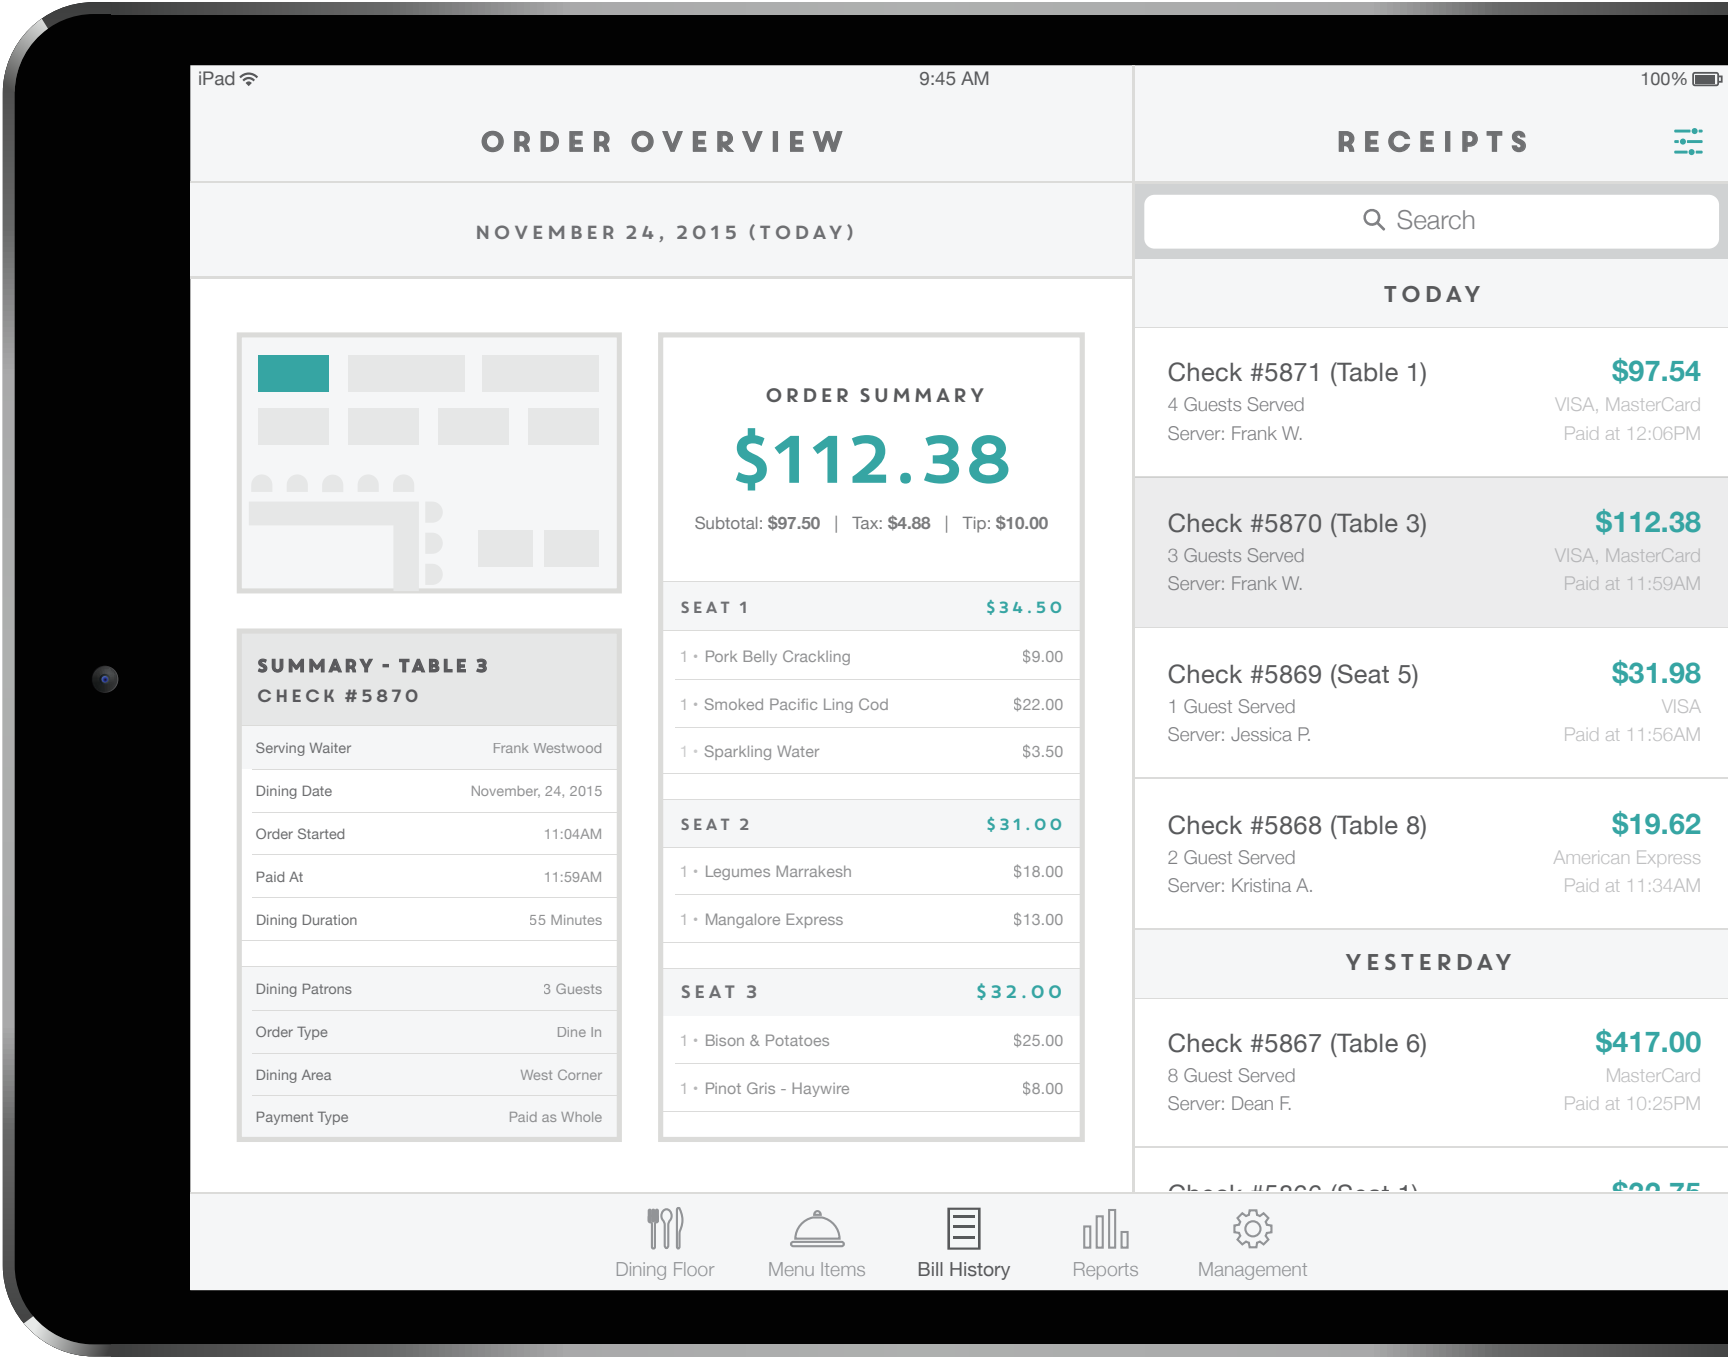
iPad 9:45 AM 100%

ORDER OVERVIEW

NOVEMBER 24, 2015 (TODAY)

SUMMARY - TABLE 3
CHECK #5870

| Serving Waiter | Frank Westwood |
|---|---|
| Dining Date | November, 24, 2015 |
| Order Started | 11:04AM |
| Paid At | 11:59AM |
| Dining Duration | 55 Minutes |

| Dining Patrons | 3 Guests |
|---|---|
| Order Type | Dine In |
| Dining Area | West Corner |
| Payment Type | Paid as Whole |

ORDER SUMMARY
$112.38
Subtotal: $97.50 | Tax: $4.88 | Tip: $10.00

SEAT 1 $34.50
1 • Pork Belly Crackling $9.00
1 • Smoked Pacific Ling Cod $22.00
1 • Sparkling Water $3.50

SEAT 2 $31.00
1 • Legumes Marrakesh $18.00
1 • Mangalore Express $13.00

SEAT 3 $32.00
1 • Bison & Potatoes $25.00
1 • Pinot Gris - Haywire $8.00

RECEIPTS

Search

TODAY

Check #5871 (Table 1) $97.54
4 Guests Served VISA, MasterCard
Server: Frank W. Paid at 12:06PM

Check #5870 (Table 3) $112.38
3 Guests Served VISA, MasterCard
Server: Frank W. Paid at 11:59AM

Check #5869 (Seat 5) $31.98
1 Guest Served VISA
Server: Jessica P. Paid at 11:56AM

Check #5868 (Table 8) $19.62
2 Guest Served American Express
Server: Kristina A. Paid at 11:34AM

YESTERDAY

Check #5867 (Table 6) $417.00
8 Guest Served MasterCard
Server: Dean F. Paid at 10:25PM

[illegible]

Dining Floor Menu Items Bill History Reports Management